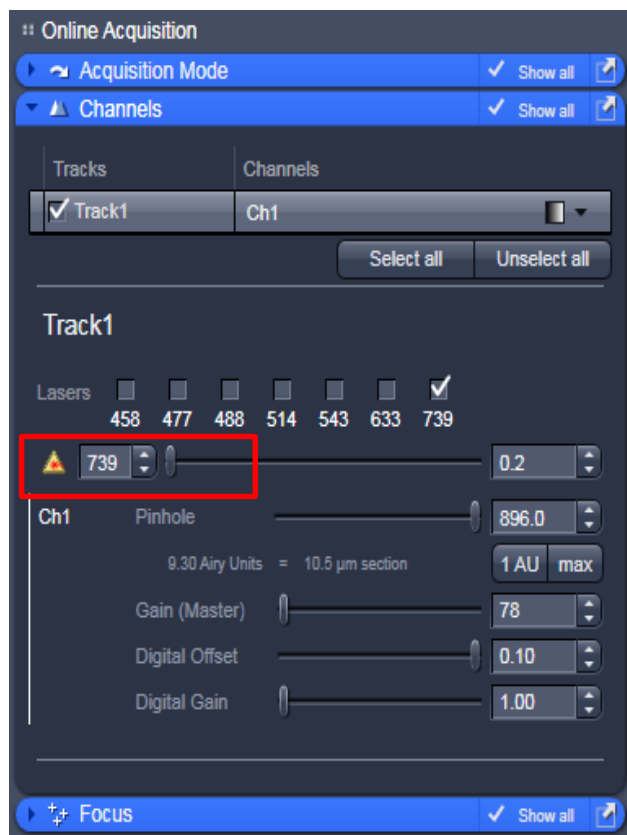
Online Acquisition

Acquisition Mode ✓ Show all

Channels ✓ Show all

| Tracks | Channels |
|---|---|
| ☑ Track1 | Ch1 |

Select all Unselect all

Track1

Lasers
458 477 488 514 543 633 739

739 0.2

Ch1 Pinhole 896.0

9.30 Airy Units = 10.5 µm section 1 AU max

Gain (Master) 78

Digital Offset 0.10

Digital Gain 1.00

Focus ✓ Show all